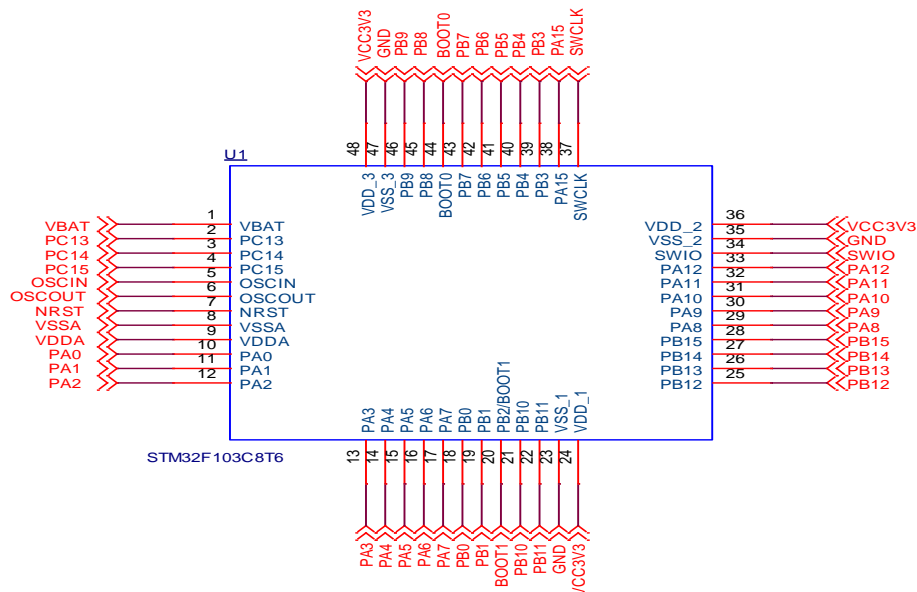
VCC3V3 GND PB9 PB8 BOOT0 PB7 PB6 PB5 PB4 PB3 PA15 SWCLK

48 47 46 45 44 43 42 41 40 39 38 37

U1

VDD_3 VSS_3 PB9 PB8 BOOT0 PB7 PB6 PB5 PB4 PB3 PA15 SWCLK

| Net | Pin | Name | Name | Pin | Net |
|---|---|---|---|---|---|
| | 1 | VBAT | VDD_2 | 36 | |
| VBAT | 2 | VBAT | VDD_2 | 35 | VCC3V3 |
| PC13 | 3 | PC13 | VSS_2 | 34 | GND |
| PC14 | 4 | PC14 | SWIO | 33 | SWIO |
| PC15 | 5 | PC15 | PA12 | 32 | PA12 |
| OSCIN | 6 | OSCIN | PA11 | 31 | PA11 |
| OSCOUT | 7 | OSCOUT | PA10 | 30 | PA10 |
| NRST | 8 | NRST | PA9 | 29 | PA9 |
| VSSA | 9 | VSSA | PA8 | 28 | PA8 |
| VDDA | 10 | VDDA | PB15 | 27 | PB15 |
| PA0 | 11 | PA0 | PB14 | 26 | PB14 |
| PA1 | 12 | PA1 | PB13 | 25 | PB13 |
| PA2 | | PA2 | PB12 | | PB12 |

PA3 PA4 PA5 PA6 PA7 PB0 PB1 PB2/BOOT1 PB10 PB11 VSS_1 VDD_1

STM32F103C8T6

13 14 15 16 17 18 19 20 21 22 23 24

PA3 PA4 PA5 PA6 PA7 PB0 PB1 BOOT1 PB10 PB11 GND VCC3V3